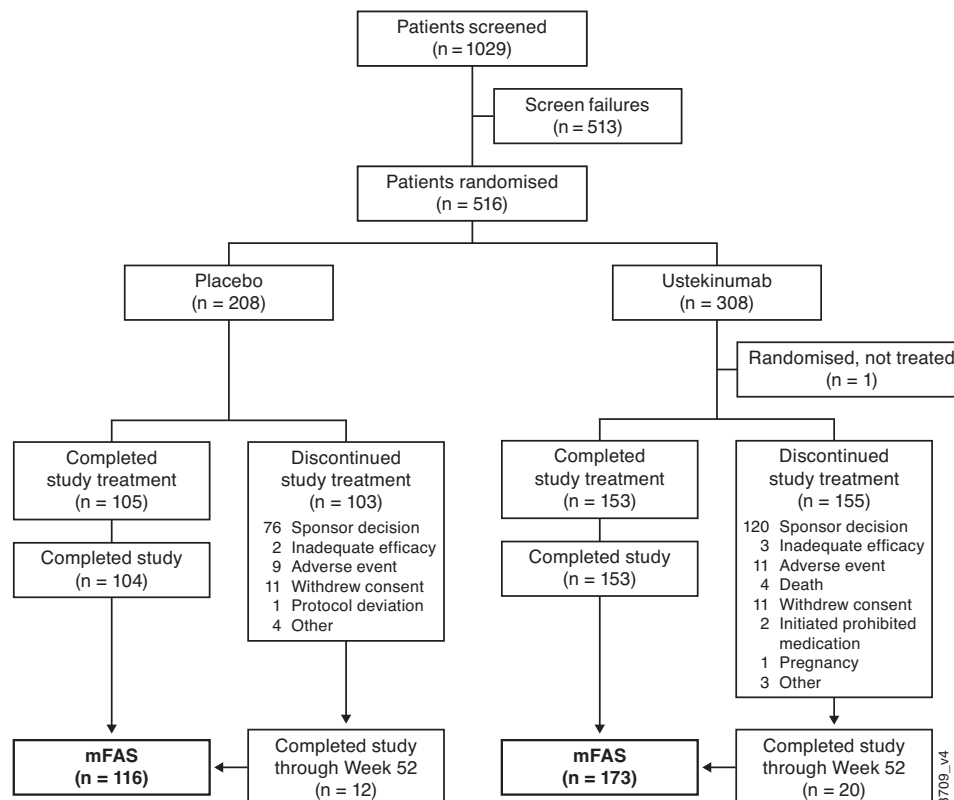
Patients screened
(n = 1029)

Screen failures
(n = 513)

Patients randomised
(n = 516)

Placebo
(n = 208)

Ustekinumab
(n = 308)

Randomised, not treated
(n = 1)

Completed study treatment
(n = 105)

Discontinued study treatment
(n = 103)
76 Sponsor decision
2 Inadequate efficacy
9 Adverse event
11 Withdrew consent
1 Protocol deviation
4 Other

Completed study treatment
(n = 153)

Discontinued study treatment
(n = 155)
120 Sponsor decision
3 Inadequate efficacy
11 Adverse event
4 Death
11 Withdrew consent
2 Initiated prohibited medication
1 Pregnancy
3 Other

Completed study
(n = 104)

Completed study
(n = 153)

mFAS
(n = 116)

Completed study through Week 52
(n = 12)

mFAS
(n = 173)

Completed study through Week 52
(n = 20)

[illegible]709_v4